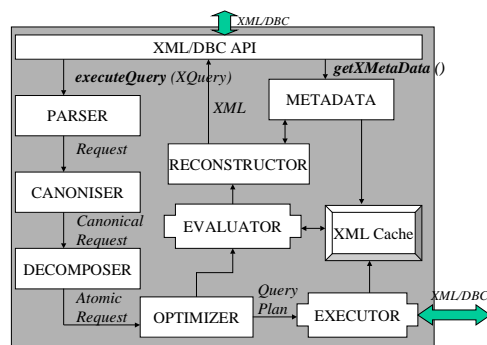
XML/DBC

XML/DBC API

executeQuery (XQuery)

getXMetaData ()

PARSER

Request

CANONISER

Canonical Request

DECOMPOSER

Atomic Request

XML

METADATA

RECONSTRUCTOR

EVALUATOR

XML Cache

Query Plan

OPTIMIZER

EXECUTOR

XML/DBC